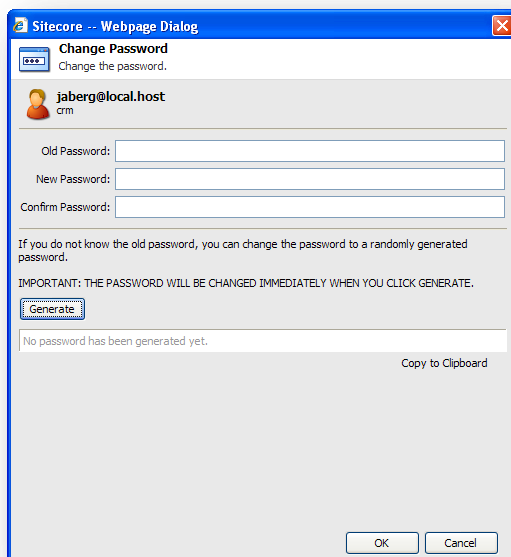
Sitecore -- Webpage Dialog

Change Password
Change the password.

jaberg@local.host
crm

Old Password:
New Password:
Confirm Password:

If you do not know the old password, you can change the password to a randomly generated password.

IMPORTANT: THE PASSWORD WILL BE CHANGED IMMEDIATELY WHEN YOU CLICK GENERATE.

Generate

No password has been generated yet.

Copy to Clipboard

OK
Cancel